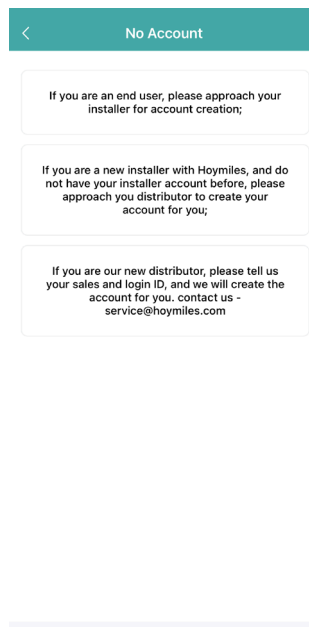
No Account

If you are an end user, please approach your installer for account creation;

If you are a new installer with Hoymiles, and do not have your installer account before, please approach you distributor to create your account for you;

If you are our new distributor, please tell us your sales and login ID, and we will create the account for you. contact us - service@hoymiles.com